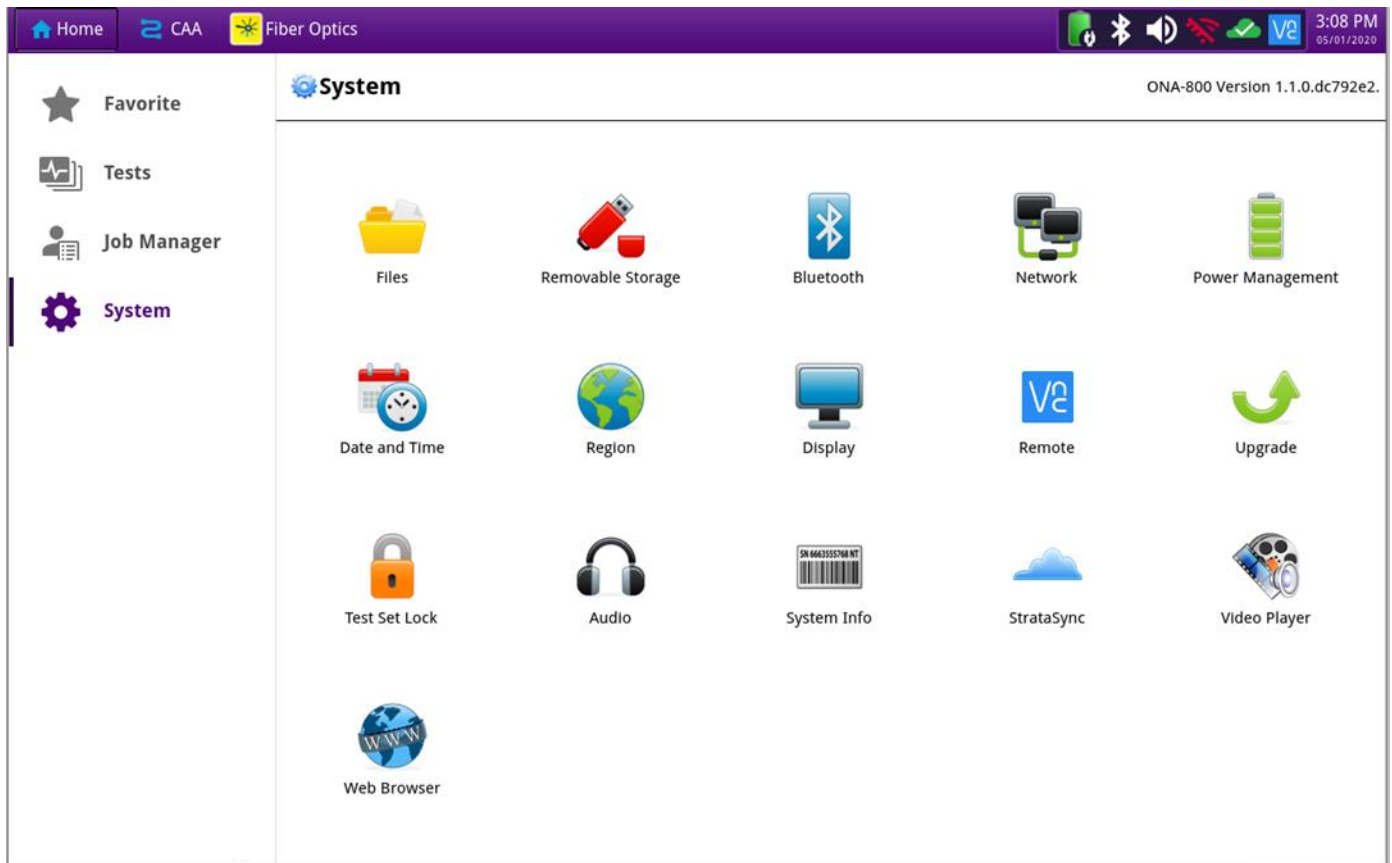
Home CAA Fiber Optics
3:08 PM 05/01/2020

Favorite
Tests
Job Manager
System

System
ONA-800 Version 1.1.0.dc792e2.

Files
Removable Storage
Bluetooth
Network
Power Management

Date and Time
Region
Display
Remote
Upgrade

Test Set Lock
Audio
SN 6663555768 NT
System Info
StrataSync
Video Player

WWW
Web Browser